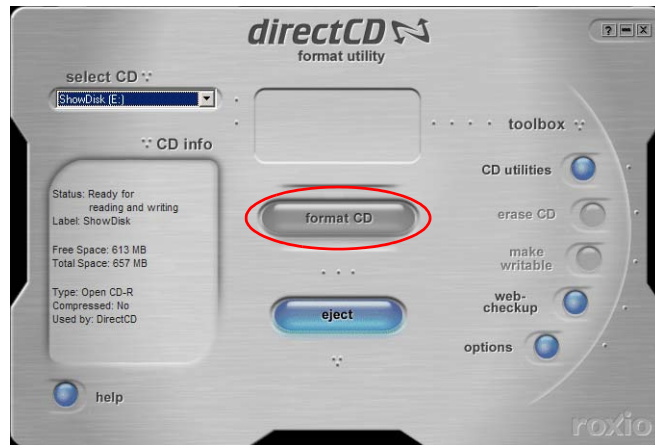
directCD
format utility

? — X

select CD
ShowDisk (E:)

CD info

Status: Ready for reading and writing
Label: ShowDisk

Free Space: 613 MB
Total Space: 657 MB

Type: Open CD-R
Compressed: No
Used by: DirectCD

format CD

eject

toolbox

CD utilities

erase CD

make writable

web-checkup

options

help

roxio